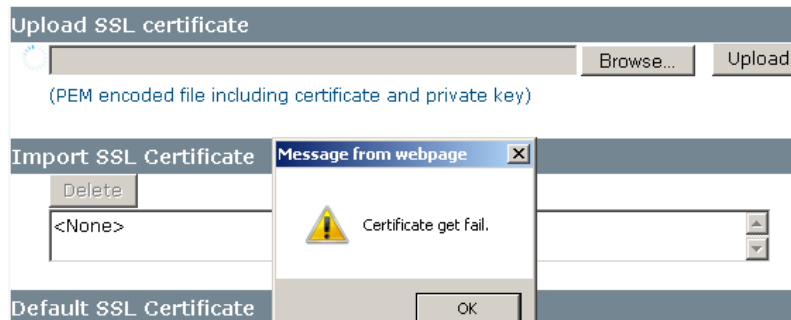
Upload SSL certificate

Browse... Upload

(PEM encoded file including certificate and private key)

Import SSL Certificate

Delete

<None>

Message from webpage

Certificate get fail.

OK

Default SSL Certificate